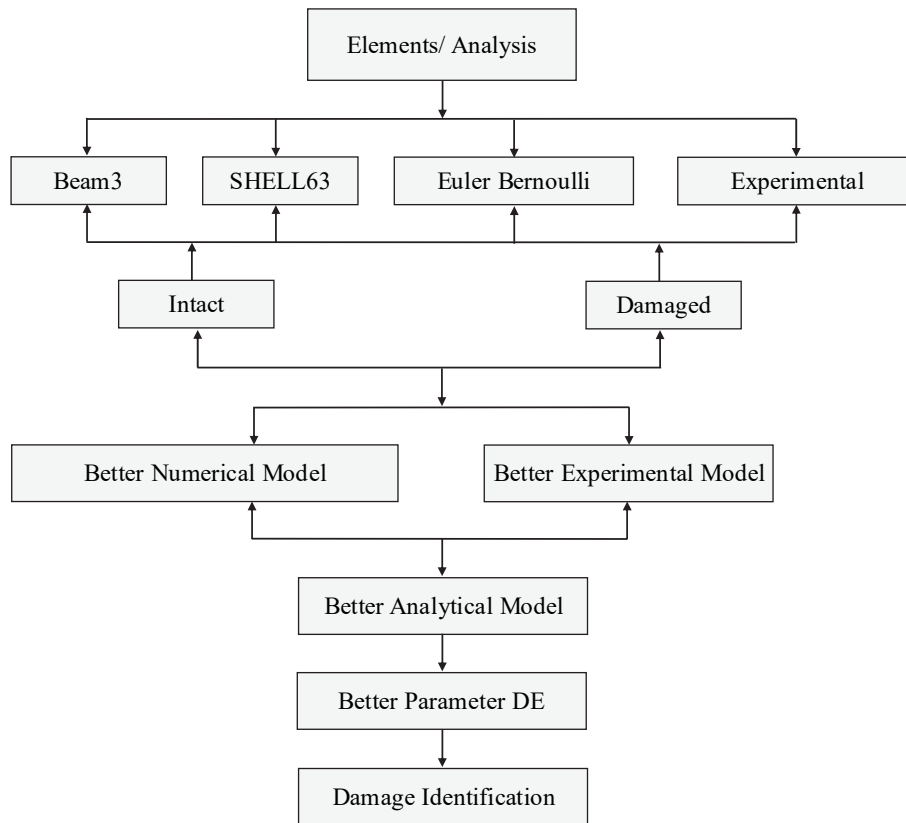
Elements/ Analysis

Beam3

SHELL63

Euler Bernoulli

Experimental

Intact

Damaged

Better Numerical Model

Better Experimental Model

Better Analytical Model

Better Parameter DE

Damage Identification